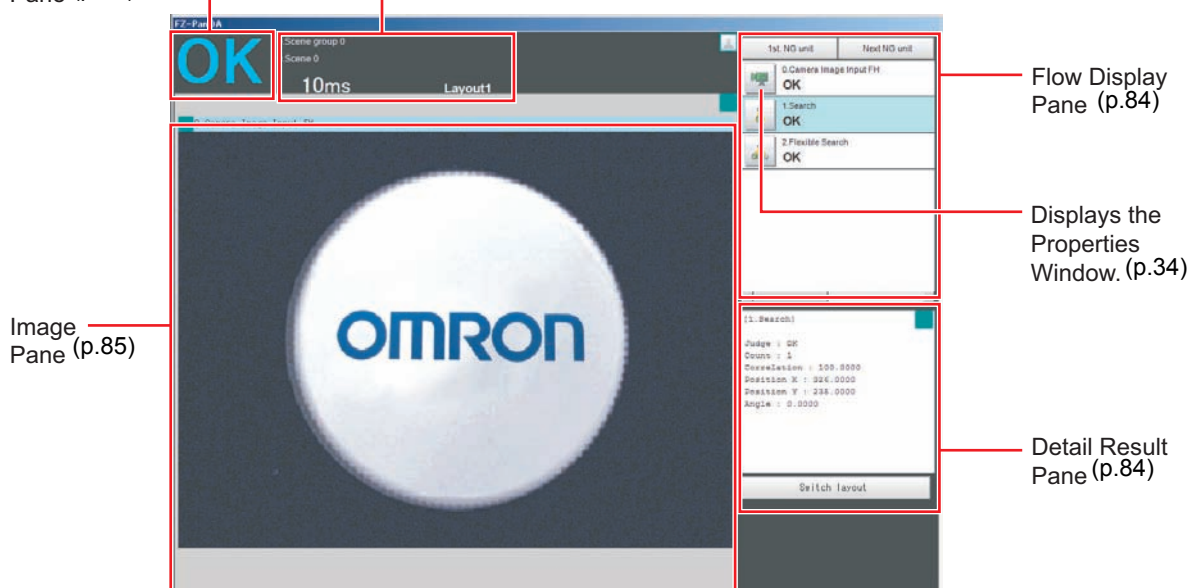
Pane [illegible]

FZ-PanelA

OK

Scene group 0
Scene 0
10ms
Layout1

1st. NG unit
Next NG unit

0.Camera Image Input FH
OK

1.Search
OK

2.Flexible Search
OK

Flow Display Pane (p.84)

Displays the Properties Window. (p.34)

Image Pane (p.85)

OMRON

[1.Search]

Judge : OK
Count : 1
Correlation : 100.0000
Position X : 326.0000
Position Y : 235.0000
Angle : 0.0000

Switch layout

Detail Result Pane (p.84)